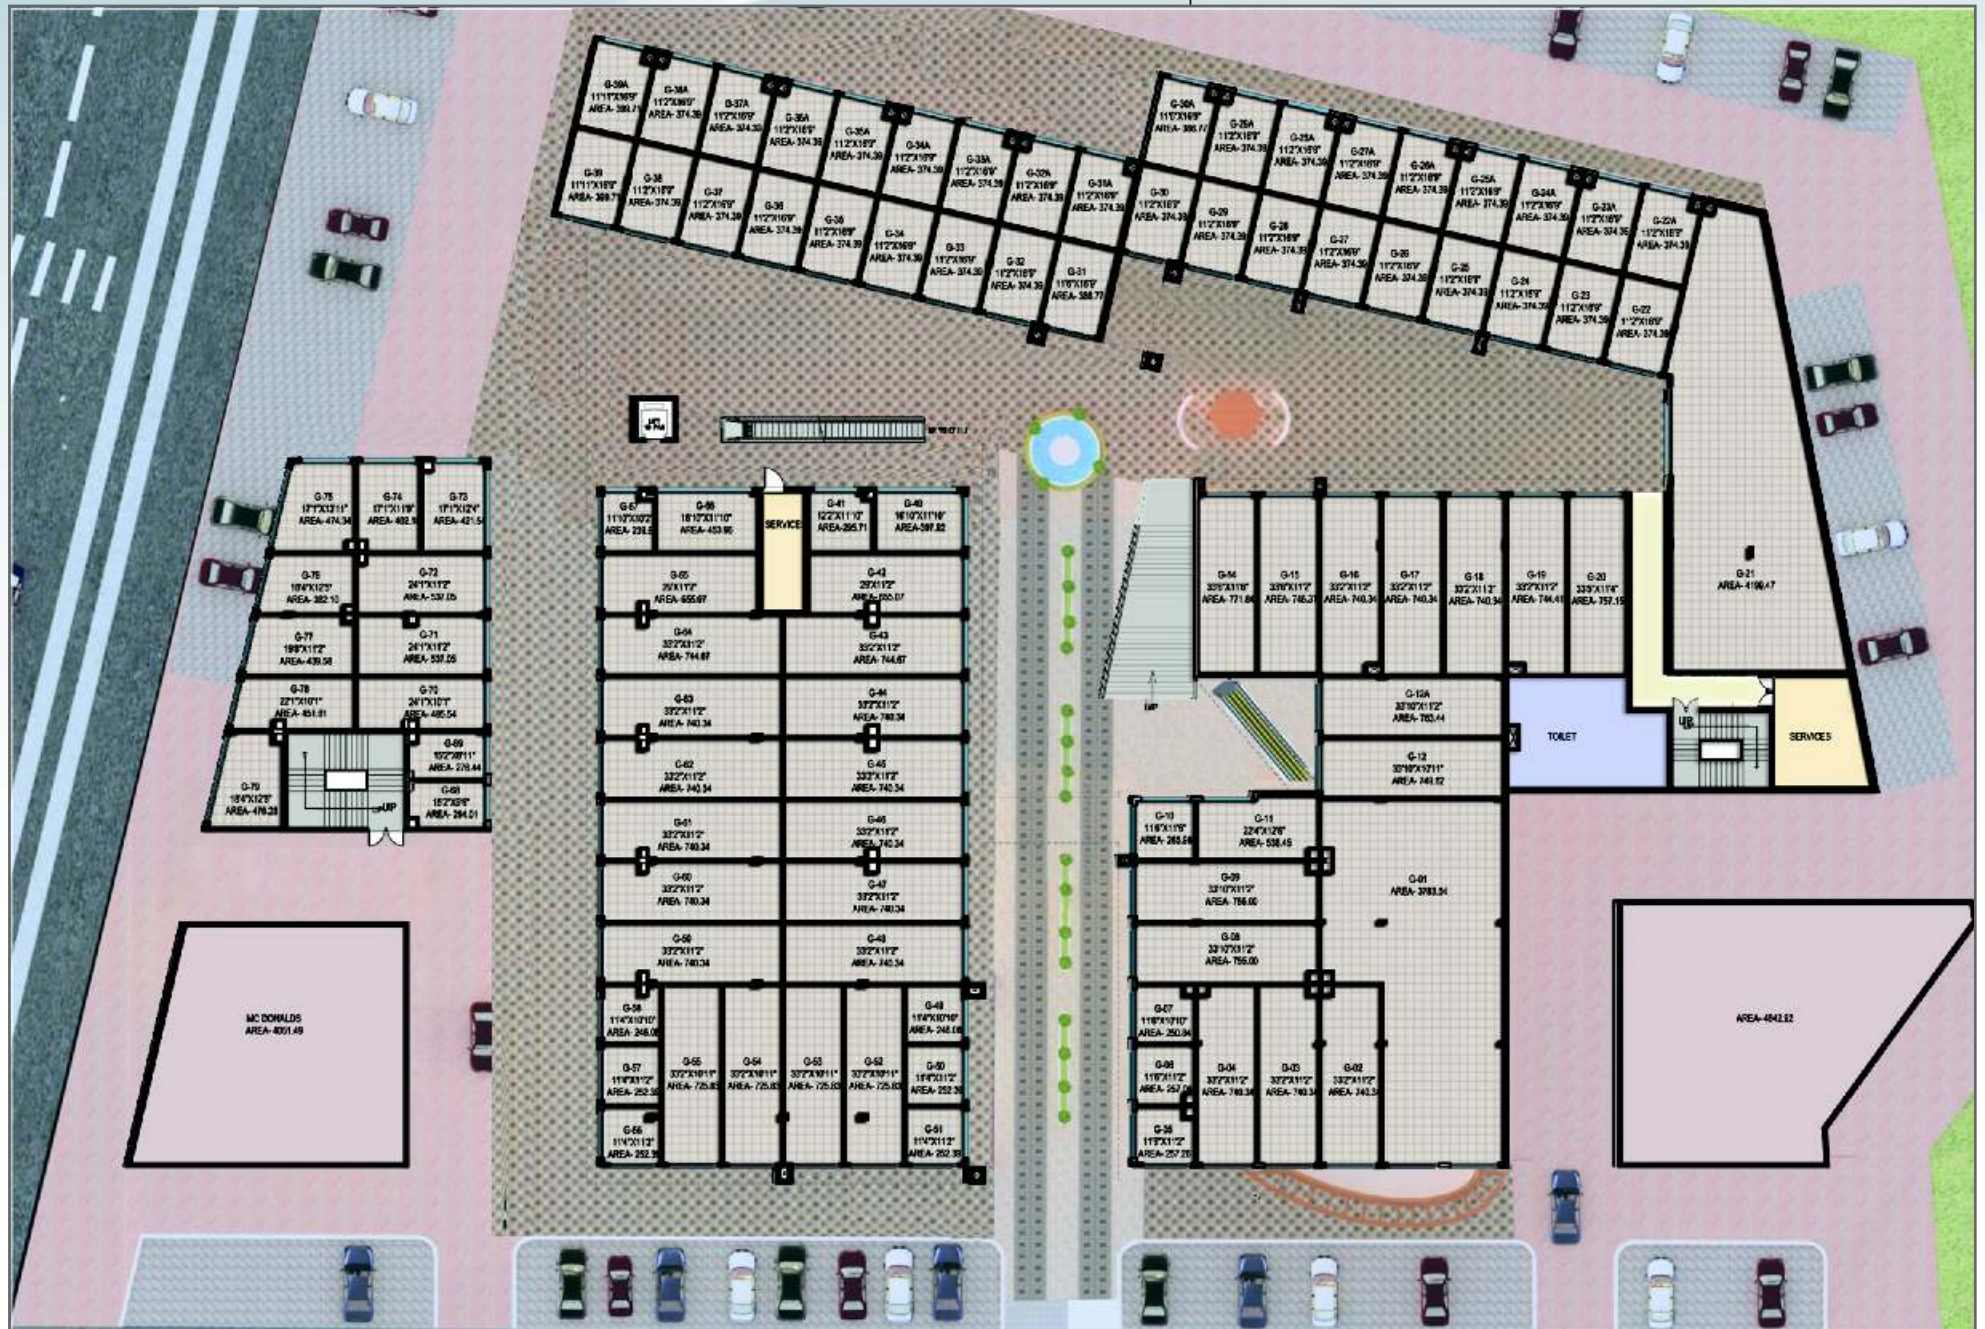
G-39A
11'1"X16'9"
AREA- 380.71

G-38A
11'2"X16'9"
AREA- 374.39

G-37A
11'2"X16'9"
AREA- 374.39

G-36A
11'2"X16'9"
AREA- 374.39

G-35A
11'2"X16'9"
AREA- 374.39

G-34A
11'2"X16'9"
AREA- 374.39

G-33A
11'2"X16'9"
AREA- 374.39

G-32A
11'2"X16'9"
AREA- 374.39

G-31A
11'2"X16'9"
AREA- 374.39

G-39
11'1"X16'9"
AREA- 380.71

G-38
11'2"X16'9"
AREA- 374.39

G-37
11'2"X16'9"
AREA- 374.39

G-36
11'2"X16'9"
AREA- 374.39

G-35
11'2"X16'9"
AREA- 374.39

G-34
11'2"X16'9"
AREA- 374.39

G-33
11'2"X16'9"
AREA- 374.39

G-32
11'2"X16'9"
AREA- 374.39

G-31
11'6"X16'9"
AREA- 386.77

G-30A
11'6"X16'9"
AREA- 386.77

G-29A
11'2"X16'9"
AREA- 374.39

G-28A
11'2"X16'9"
AREA- 374.39

G-27A
11'2"X16'9"
AREA- 374.39

G-26A
11'2"X16'9"
AREA- 374.39

G-25A
11'2"X16'9"
AREA- 374.39

G-24A
11'2"X16'9"
AREA- 374.39

G-23A
11'2"X16'9"
AREA- 374.39

G-22A
11'2"X16'9"
AREA- 374.39

G-30
11'2"X16'9"
AREA- 374.39

G-29
11'2"X16'9"
AREA- 374.39

G-28
11'2"X16'9"
AREA- 374.39

G-27
11'2"X16'9"
AREA- 374.39

G-26
11'2"X16'9"
AREA- 374.39

G-25
11'2"X16'9"
AREA- 374.39

G-24
11'2"X16'9"
AREA- 374.39

G-23
11'2"X16'9"
AREA- 374.39

G-22
11'2"X16'9"
AREA- 374.39

G-75
17'1"X13'11"
AREA- 474.34

G-74
17'1"X11'9"
AREA- 402.9

G-73
17'1"X12'4"
AREA- 421.54

G-76
18'4"X12'5"
AREA- 382.10

G-72
24'1"X11'2"
AREA- 537.05

G-77
19'8"X11'2"
AREA- 439.58

G-71
24'1"X11'2"
AREA- 537.05

G-78
22'1"X10'1"
AREA- 451.81

G-70
24'1"X10'1"
AREA- 485.54

G-69
15'2"X18'11"
AREA- 276.44

G-68
15'2"X9'6"
AREA- 284.01

G-79
18'4"X12'5"
AREA- 476.29

UP

G-67
11'10"X10'2"
AREA- 239.5

G-66
18'12"X11'10"
AREA- 453.90

SERVICE

G-41
12'2"X11'10"
AREA- 295.71

G-40
16'10"X11'10"
AREA- 397.82

G-65
29'X11'2"
AREA- 655.07

G-42
29'X11'2"
AREA- 655.07

G-64
33'2"X11'2"
AREA- 744.67

G-43
33'2"X11'2"
AREA- 744.67

G-63
33'2"X11'2"
AREA- 740.34

G-44
33'2"X11'2"
AREA- 740.34

G-62
33'2"X11'2"
AREA- 740.34

G-45
33'2"X11'2"
AREA- 740.34

G-61
33'2"X11'2"
AREA- 740.34

G-46
33'2"X11'2"
AREA- 740.34

G-60
33'2"X11'2"
AREA- 740.34

G-47
33'2"X11'2"
AREA- 740.34

G-59
33'2"X11'2"
AREA- 740.34

G-48
33'2"X11'2"
AREA- 740.34

G-58
11'4"X10'10"
AREA- 246.08

G-49
11'4"X10'10"
AREA- 246.08

G-57
11'4"X11'2"
AREA- 252.39

G-55
33'2"X10'11"
AREA- 725.83

G-54
33'2"X10'11"
AREA- 725.83

G-53
33'2"X10'11"
AREA- 725.83

G-52
33'2"X10'11"
AREA- 725.83

G-50
11'4"X11'2"
AREA- 252.39

G-56
11'4"X11'2"
AREA- 252.39

G-51
11'4"X11'2"
AREA- 252.39

G-14
32'5"X11'6"
AREA- 771.86

G-15
33'0"X11'2"
AREA- 746.37

G-16
33'2"X11'2"
AREA- 740.34

G-17
33'2"X11'2"
AREA- 740.34

G-18
33'2"X11'2"
AREA- 740.34

G-19
33'2"X11'2"
AREA- 744.41

G-20
33'5"X11'4"
AREA- 757.15

G-21
AREA- 4199.47

UP

G-12A
33'10"X11'2"
AREA- 763.44

TOILET

UP

SERVICES

G-12
33'10"X11'1"
AREA- 749.82

G-10
11'6"X11'6"
AREA- 265.59

G-11
22'4"X12'6"
AREA- 538.45

G-01
AREA- 3783.54

G-09
33'10"X11'2"
AREA- 756.00

G-08
33'10"X11'2"
AREA- 756.00

G-07
11'6"X11'10"
AREA- 250.84

G-06
11'6"X11'2"
AREA- 257.28

G-04
33'2"X11'2"
AREA- 740.34

G-03
33'2"X11'2"
AREA- 740.34

G-02
33'2"X11'2"
AREA- 740.34

G-05
11'6"X11'2"
AREA- 257.28

MC DONALDS
AREA- 4051.49

AREA- 4542.92